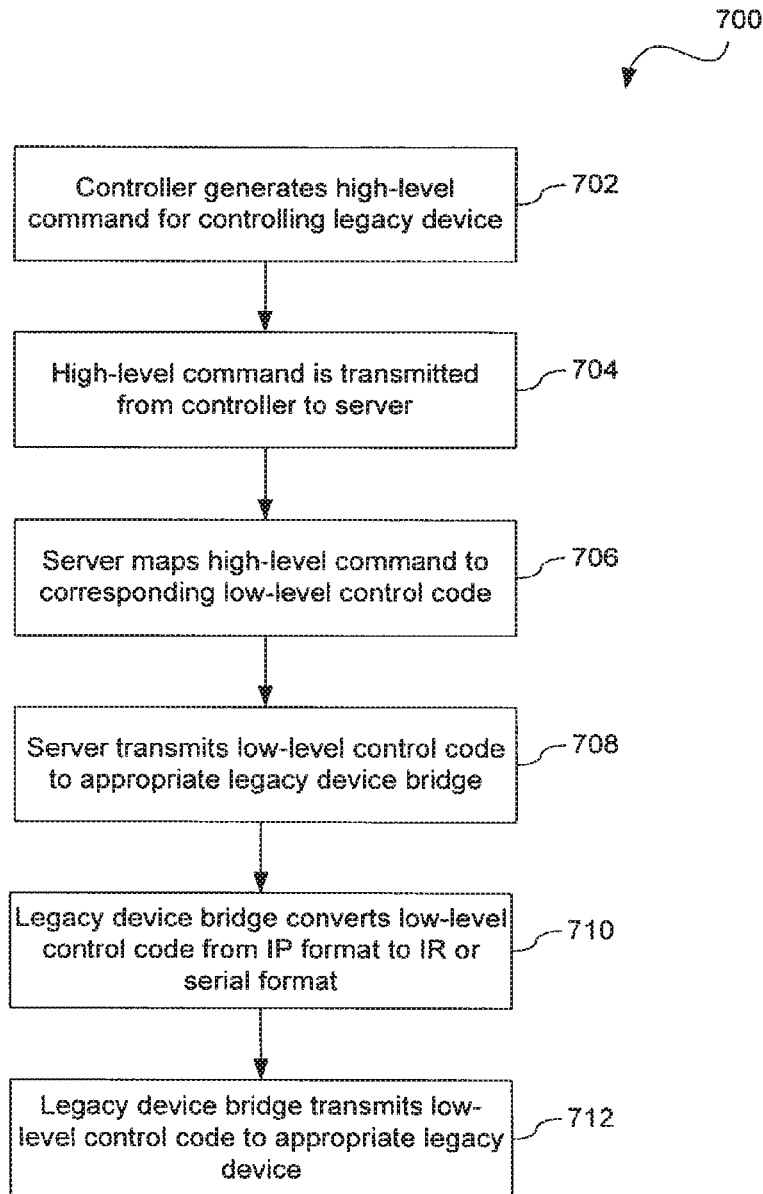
700

Controller generates high-level command for controlling legacy device

702

High-level command is transmitted from controller to server

704

Server maps high-level command to corresponding low-level control code

706

Server transmits low-level control code to appropriate legacy device bridge

708

Legacy device bridge converts low-level control code from IP format to IR or serial format

710

Legacy device bridge transmits low-level control code to appropriate legacy device

712